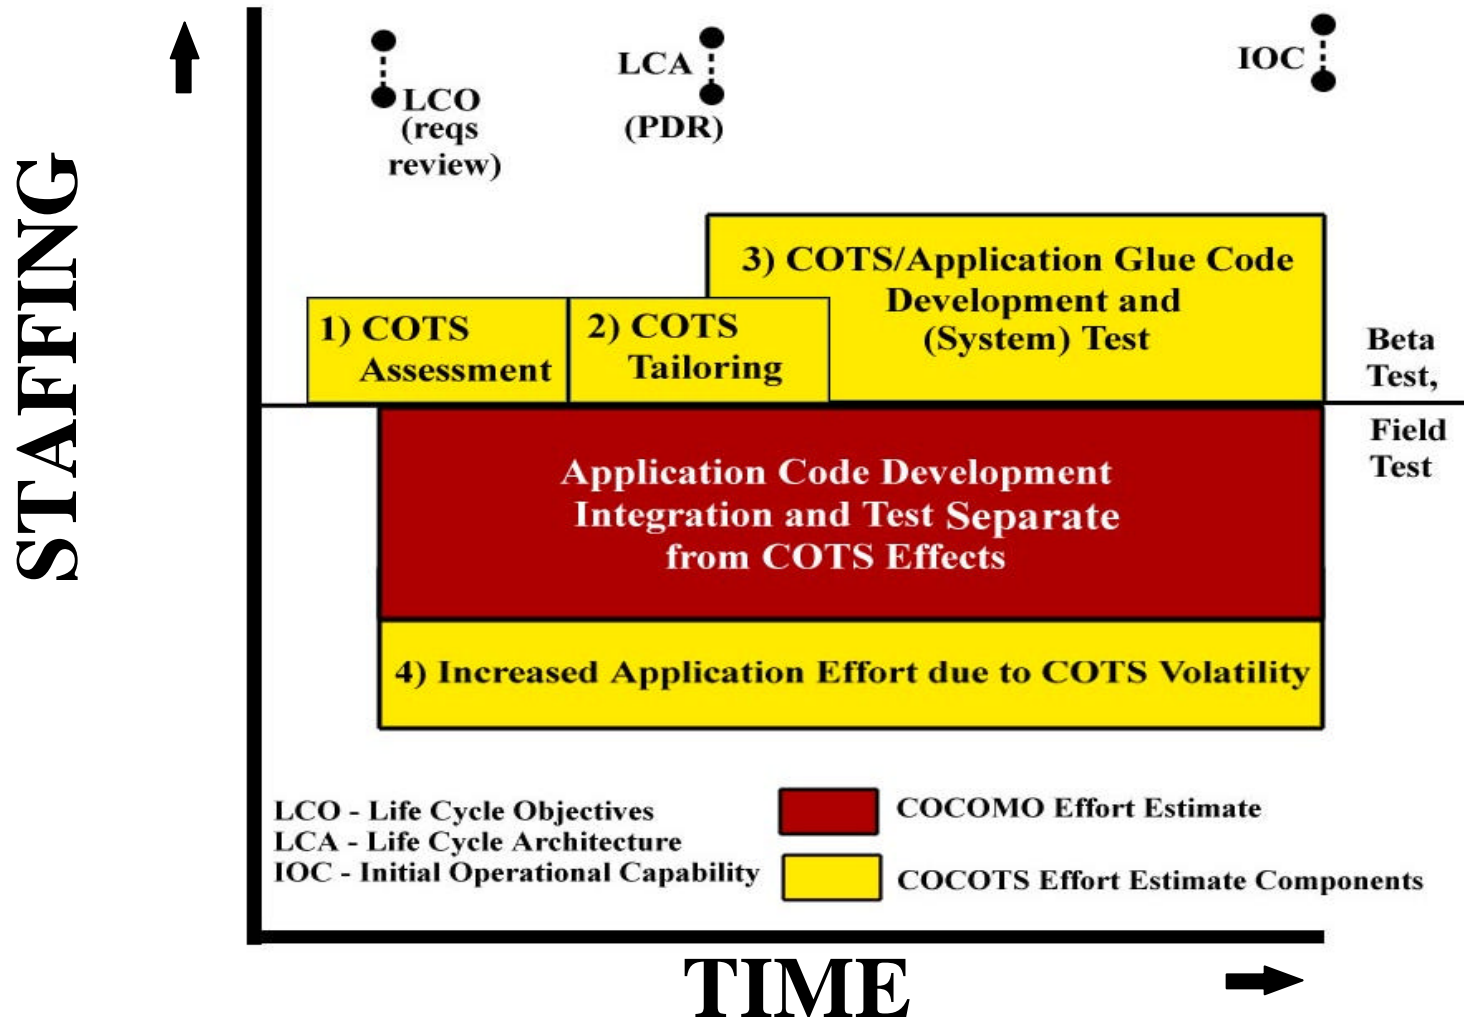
STAFFING

LCO (reqs review)

LCA (PDR)

IOC

3) COTS/Application Glue Code Development and (System) Test

1) COTS Assessment

2) COTS Tailoring

Beta Test,

Field Test

Application Code Development Integration and Test Separate from COTS Effects

4) Increased Application Effort due to COTS Volatility

LCO - Life Cycle Objectives
LCA - Life Cycle Architecture
IOC - Initial Operational Capability

COCOMO Effort Estimate

COCOTS Effort Estimate Components

TIME